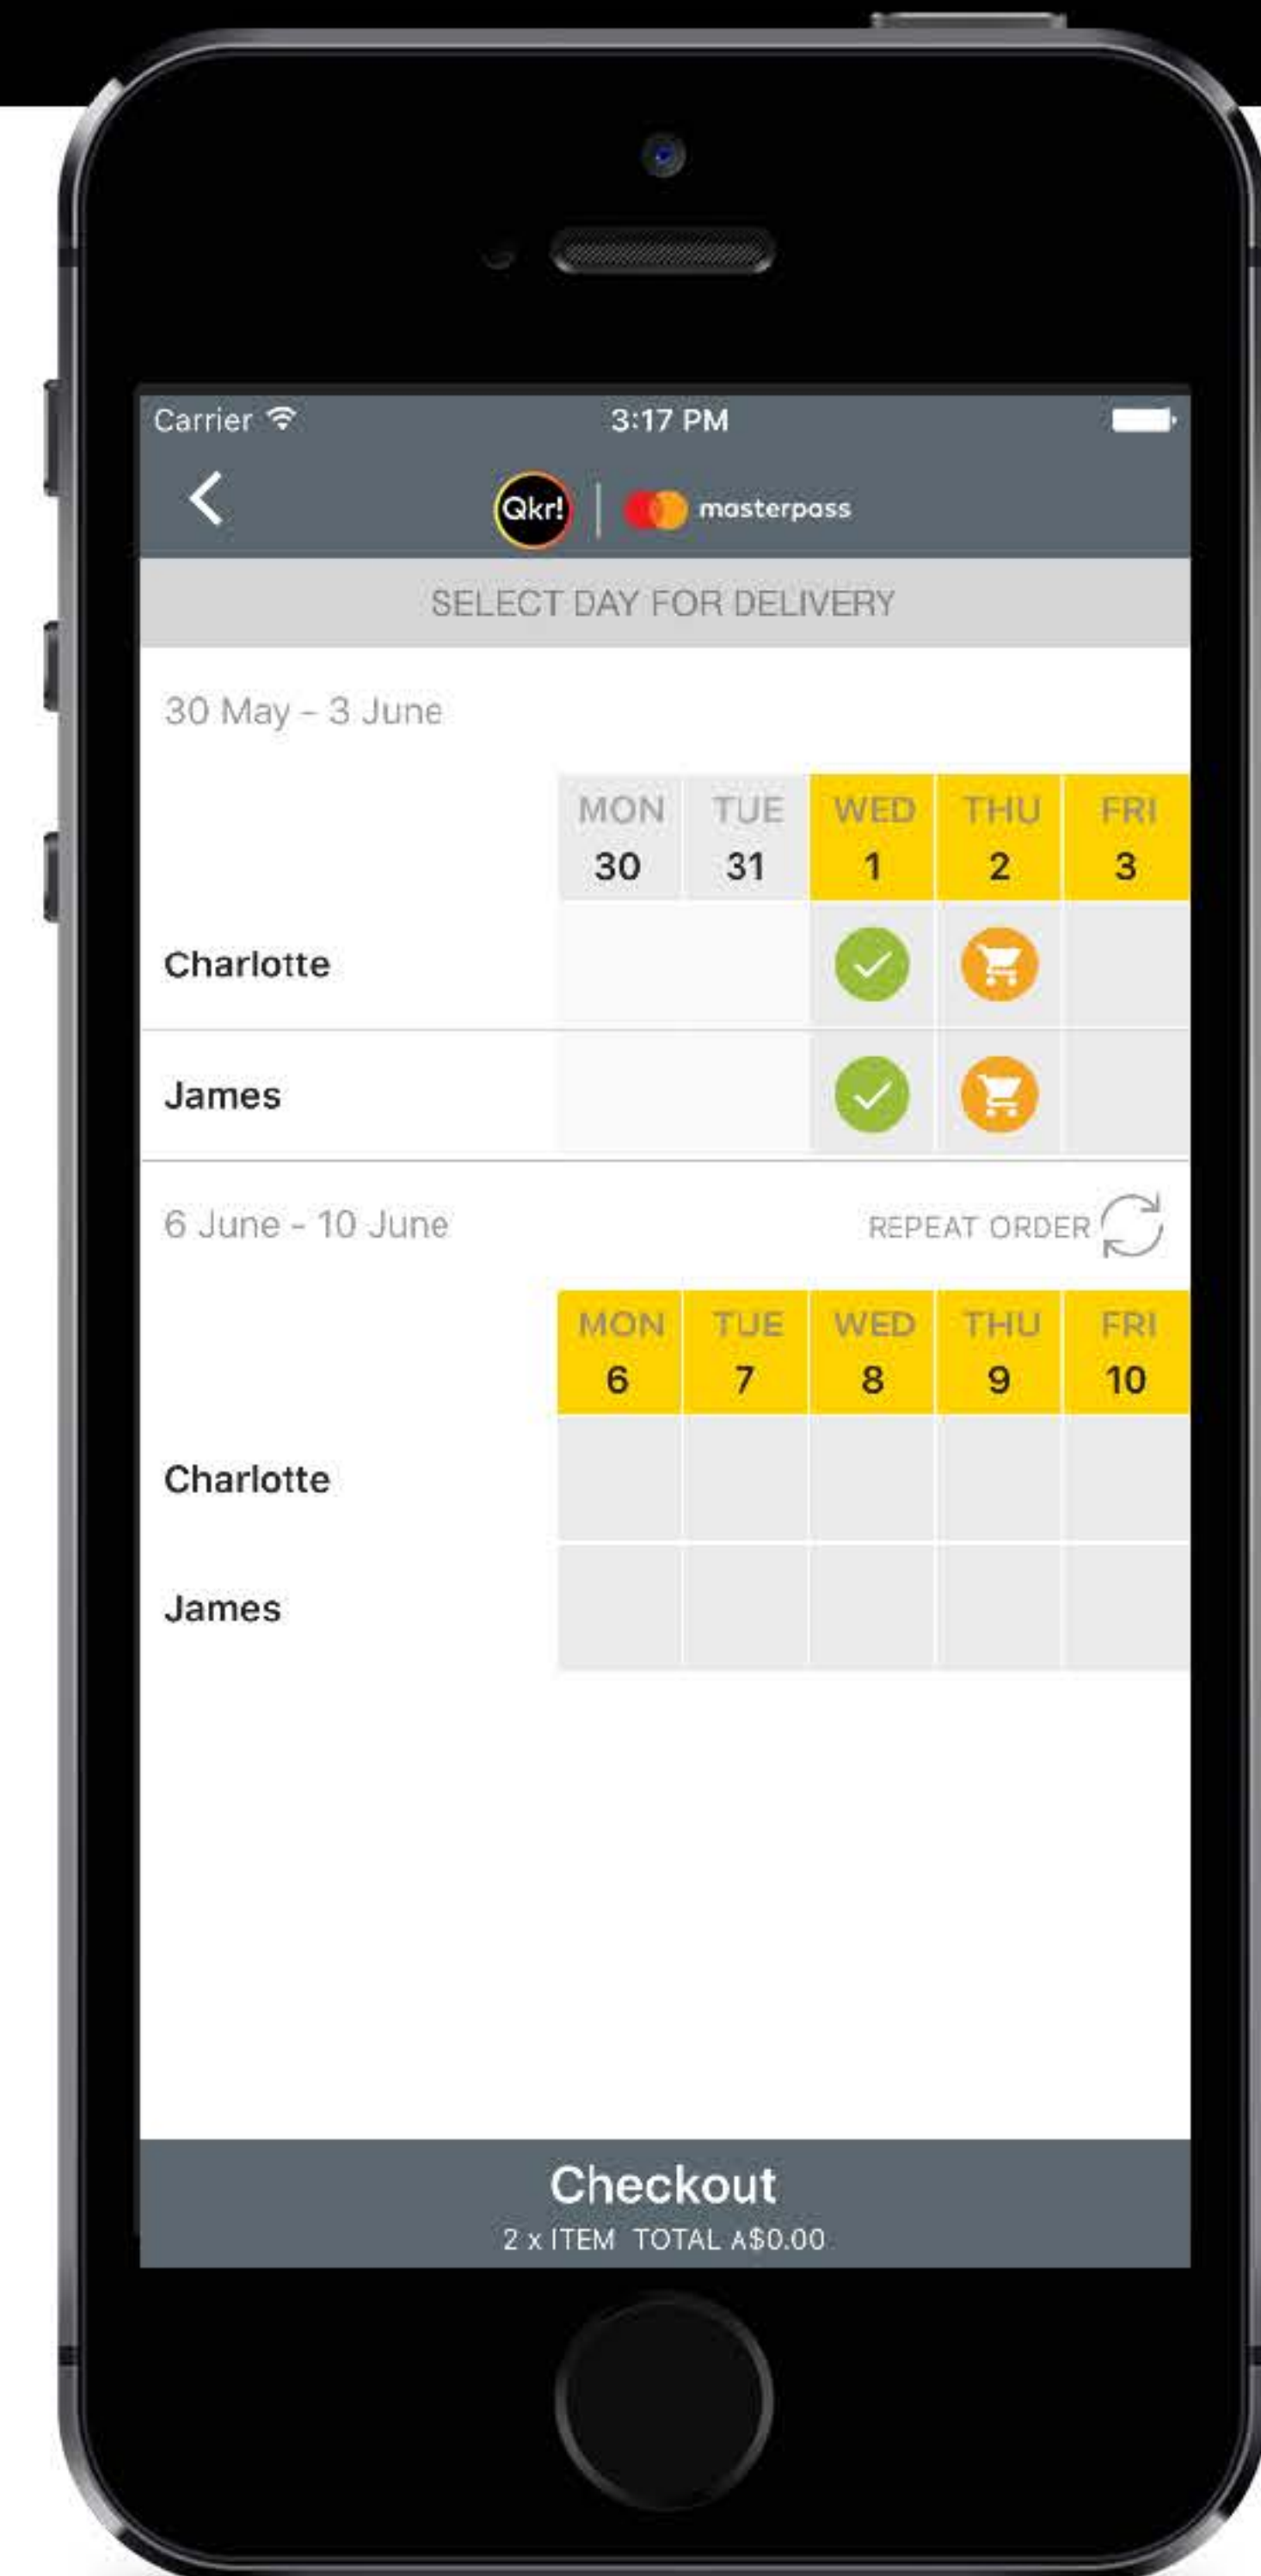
Carrier 3:17 PM

Qkr! | masterpass

SELECT DAY FOR DELIVERY

30 May – 3 June

| | MON 30 | TUE 31 | WED 1 | THU 2 | FRI 3 |
|---|---|---|---|---|---|
| Charlotte | | | | | |
| James | | | | | |

6 June - 10 June

REPEAT ORDER

| | MON 6 | TUE 7 | WED 8 | THU 9 | FRI 10 |
|---|---|---|---|---|---|
| Charlotte | | | | | |
| James | | | | | |

Checkout
2 x ITEM TOTAL A$0.00